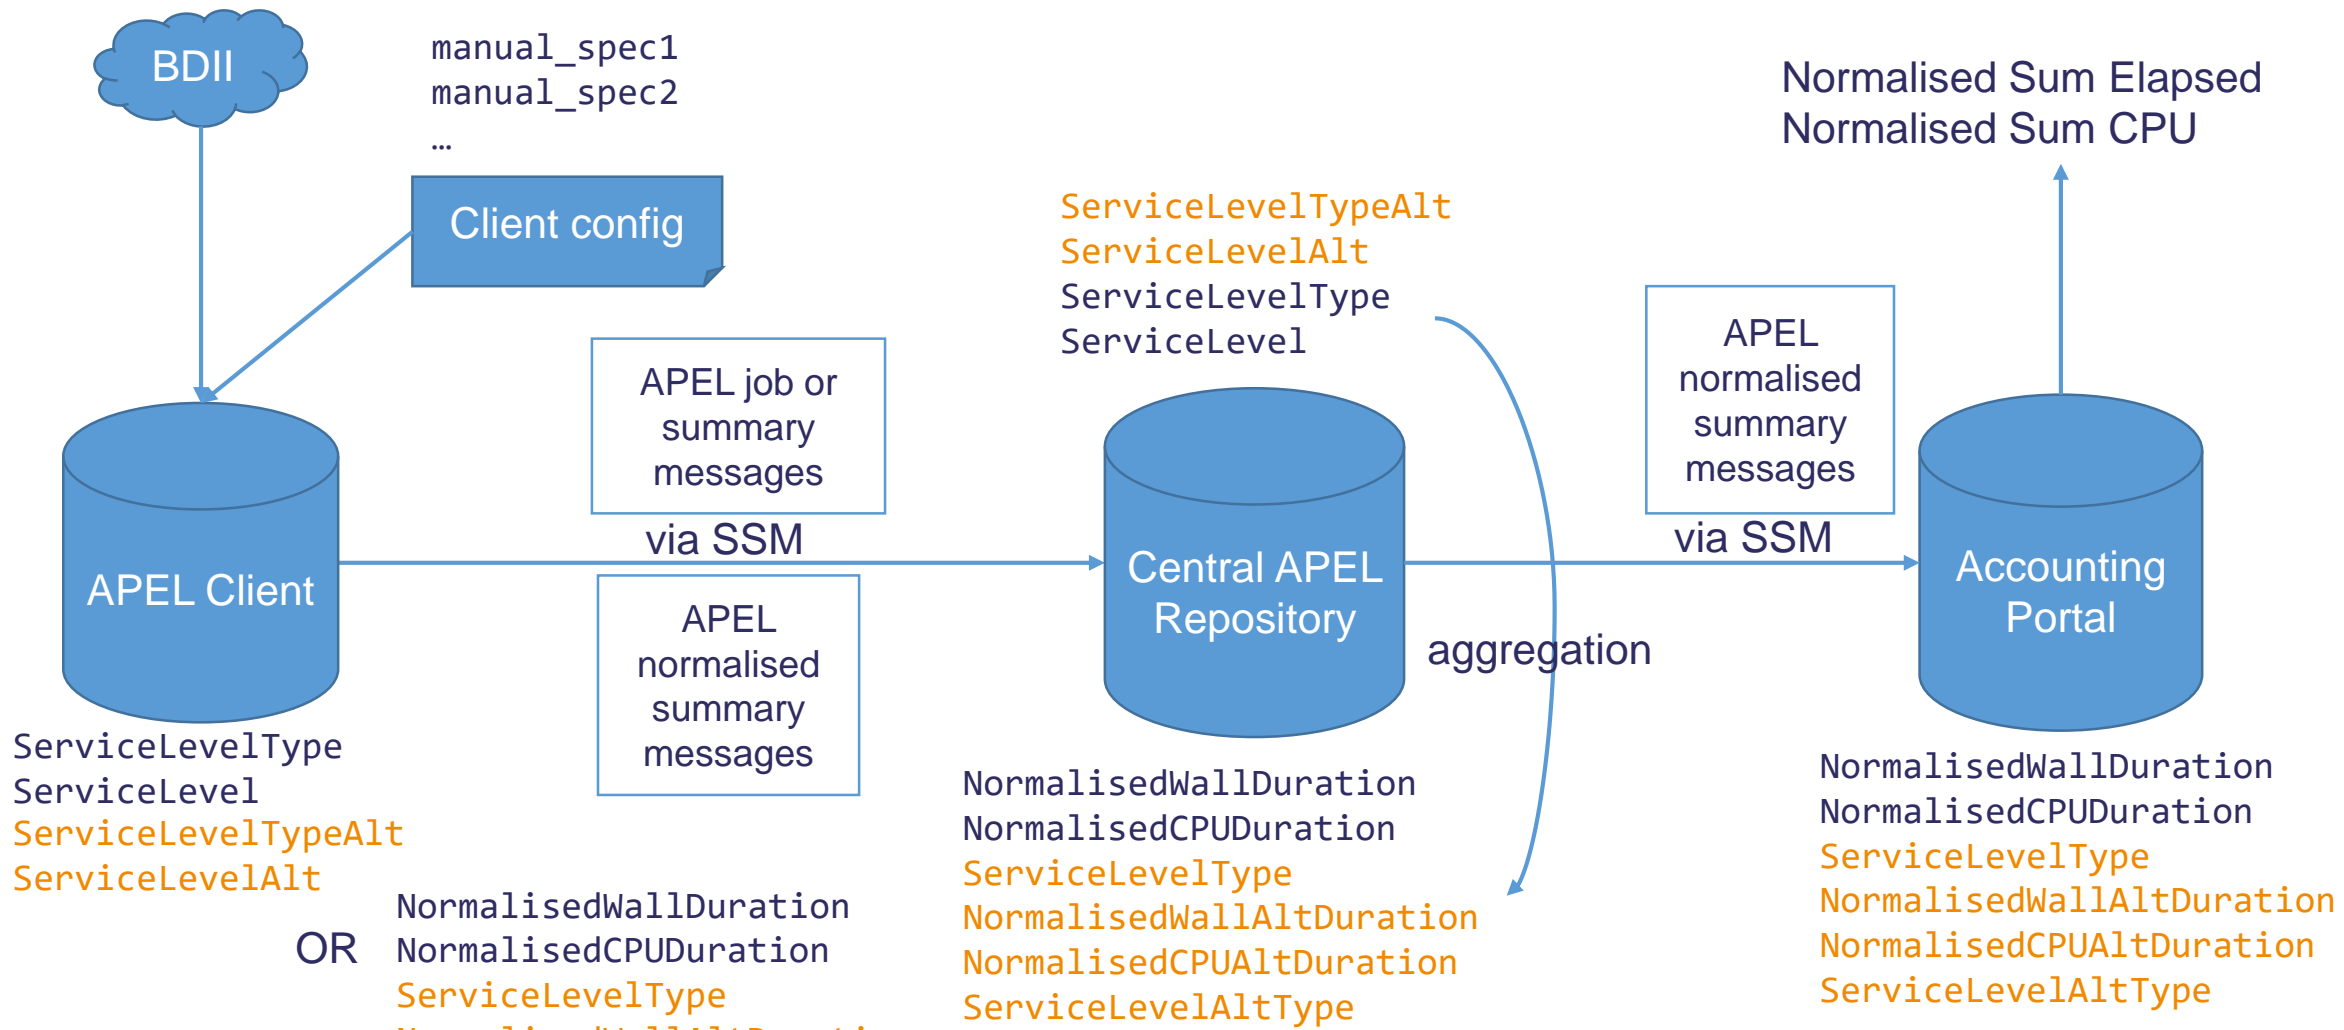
BDII

manual_spec1
manual_spec2
…

Client config

Normalised Sum Elapsed
Normalised Sum CPU

ServiceLevelTypeAlt
ServiceLevelAlt
ServiceLevelType
ServiceLevel

APEL job or summary messages

APEL normalised summary messages

via SSM

via SSM

APEL Client

Central APEL Repository

aggregation

Accounting Portal

APEL normalised summary messages

ServiceLevelType
ServiceLevel
ServiceLevelTypeAlt
ServiceLevelAlt

OR

NormalisedWallDuration
NormalisedCPUDuration
ServiceLevelType
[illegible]

NormalisedWallDuration
NormalisedCPUDuration
ServiceLevelType
NormalisedWallAltDuration
NormalisedCPUAltDuration
ServiceLevelAltType

NormalisedWallDuration
NormalisedCPUDuration
ServiceLevelType
NormalisedWallAltDuration
NormalisedCPUAltDuration
ServiceLevelAltType